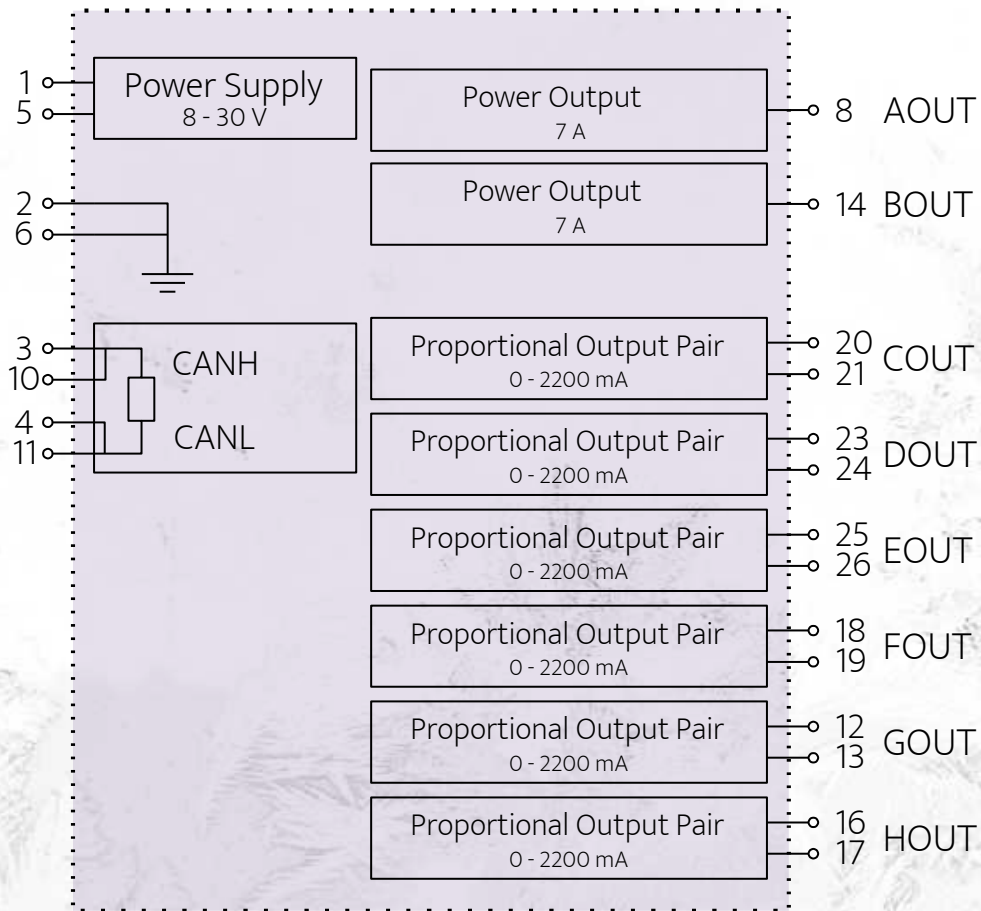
1
5
Power Supply
8 - 30 V

2
6

3
10
4
11
CANH
CANL

Power Output
7 A
8 AOUT

Power Output
7 A
14 BOUT

Proportional Output Pair
0 - 2200 mA
20
21
COUT

Proportional Output Pair
0 - 2200 mA
23
24
DOUT

Proportional Output Pair
0 - 2200 mA
25
26
EOUT

Proportional Output Pair
0 - 2200 mA
18
19
FOUT

Proportional Output Pair
0 - 2200 mA
12
13
GOUT

Proportional Output Pair
0 - 2200 mA
16
17
HOUT